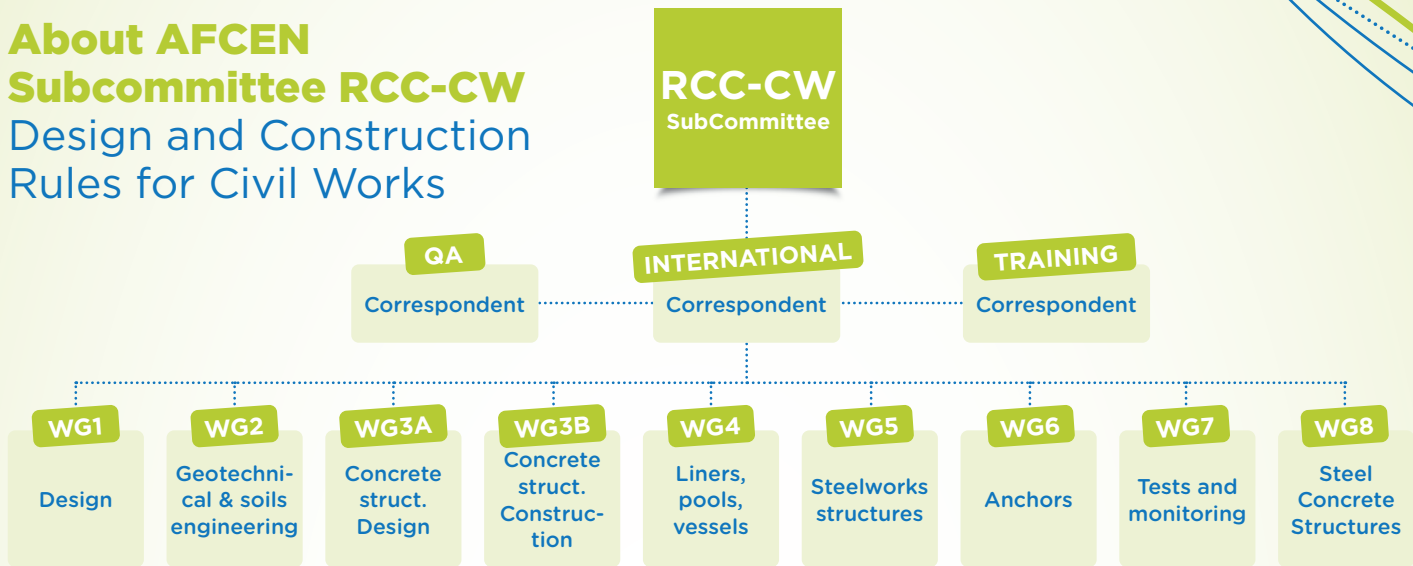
About AFCEN Subcommittee RCC-CW
Design and Construction Rules for Civil Works

RCC-CW
SubCommittee

QA
Correspondent

INTERNATIONAL
Correspondent

TRAINING
Correspondent

WG1
Design

WG2
Geotechnical & soils engineering

WG3A
Concrete struct. Design

WG3B
Concrete struct. Construction

WG4
Liners, pools, vessels

WG5
Steelworks structures

WG6
Anchors

WG7
Tests and monitoring

WG8
Steel Concrete Structures